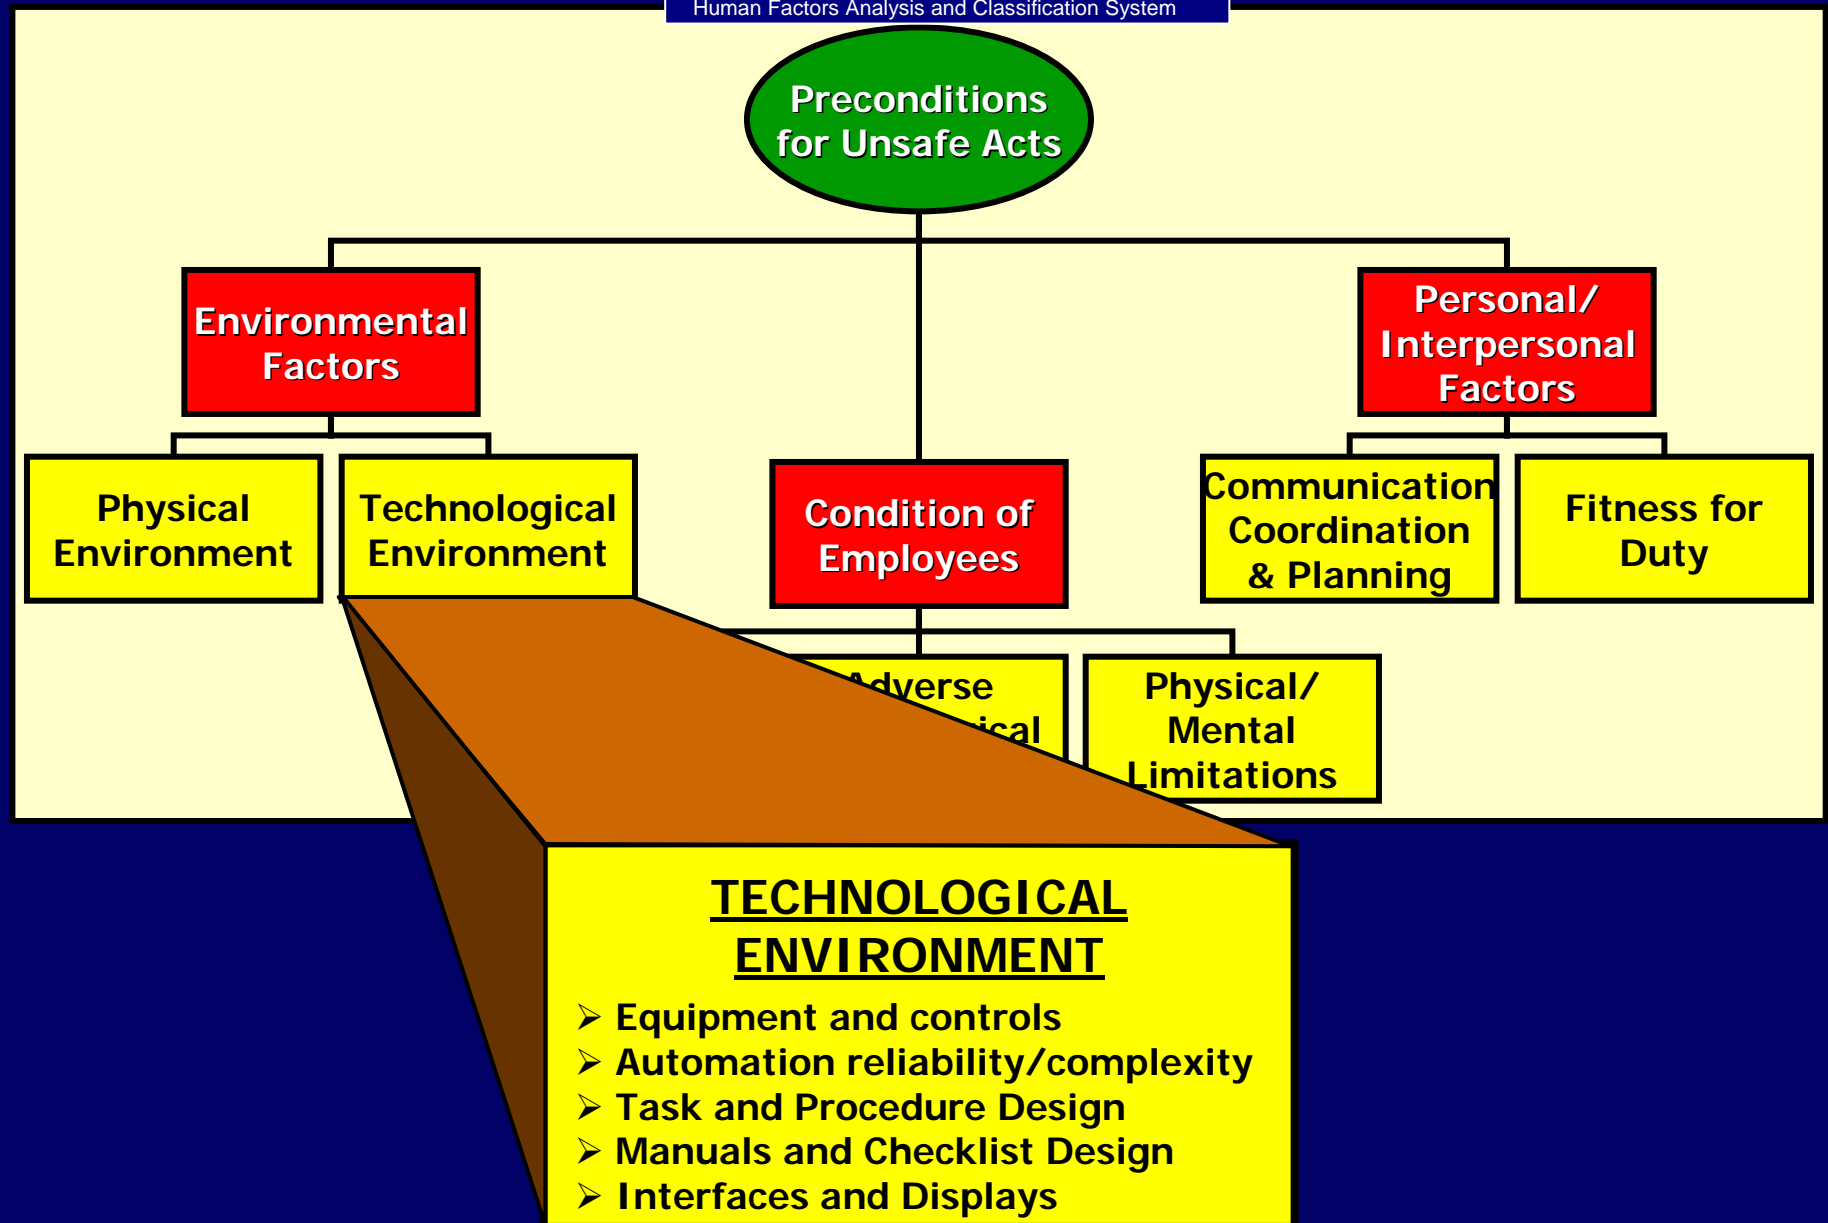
Human Factors Analysis and Classification System

Preconditions for Unsafe Acts

Environmental Factors

Personal/ Interpersonal Factors

Physical Environment

Technological Environment

Condition of Employees

Communication Coordination & Planning

Fitness for Duty

Adverse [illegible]ical

Physical/ Mental Limitations

TECHNOLOGICAL ENVIRONMENT

➢ Equipment and controls
➢ Automation reliability/complexity
➢ Task and Procedure Design
➢ Manuals and Checklist Design
➢ Interfaces and Displays